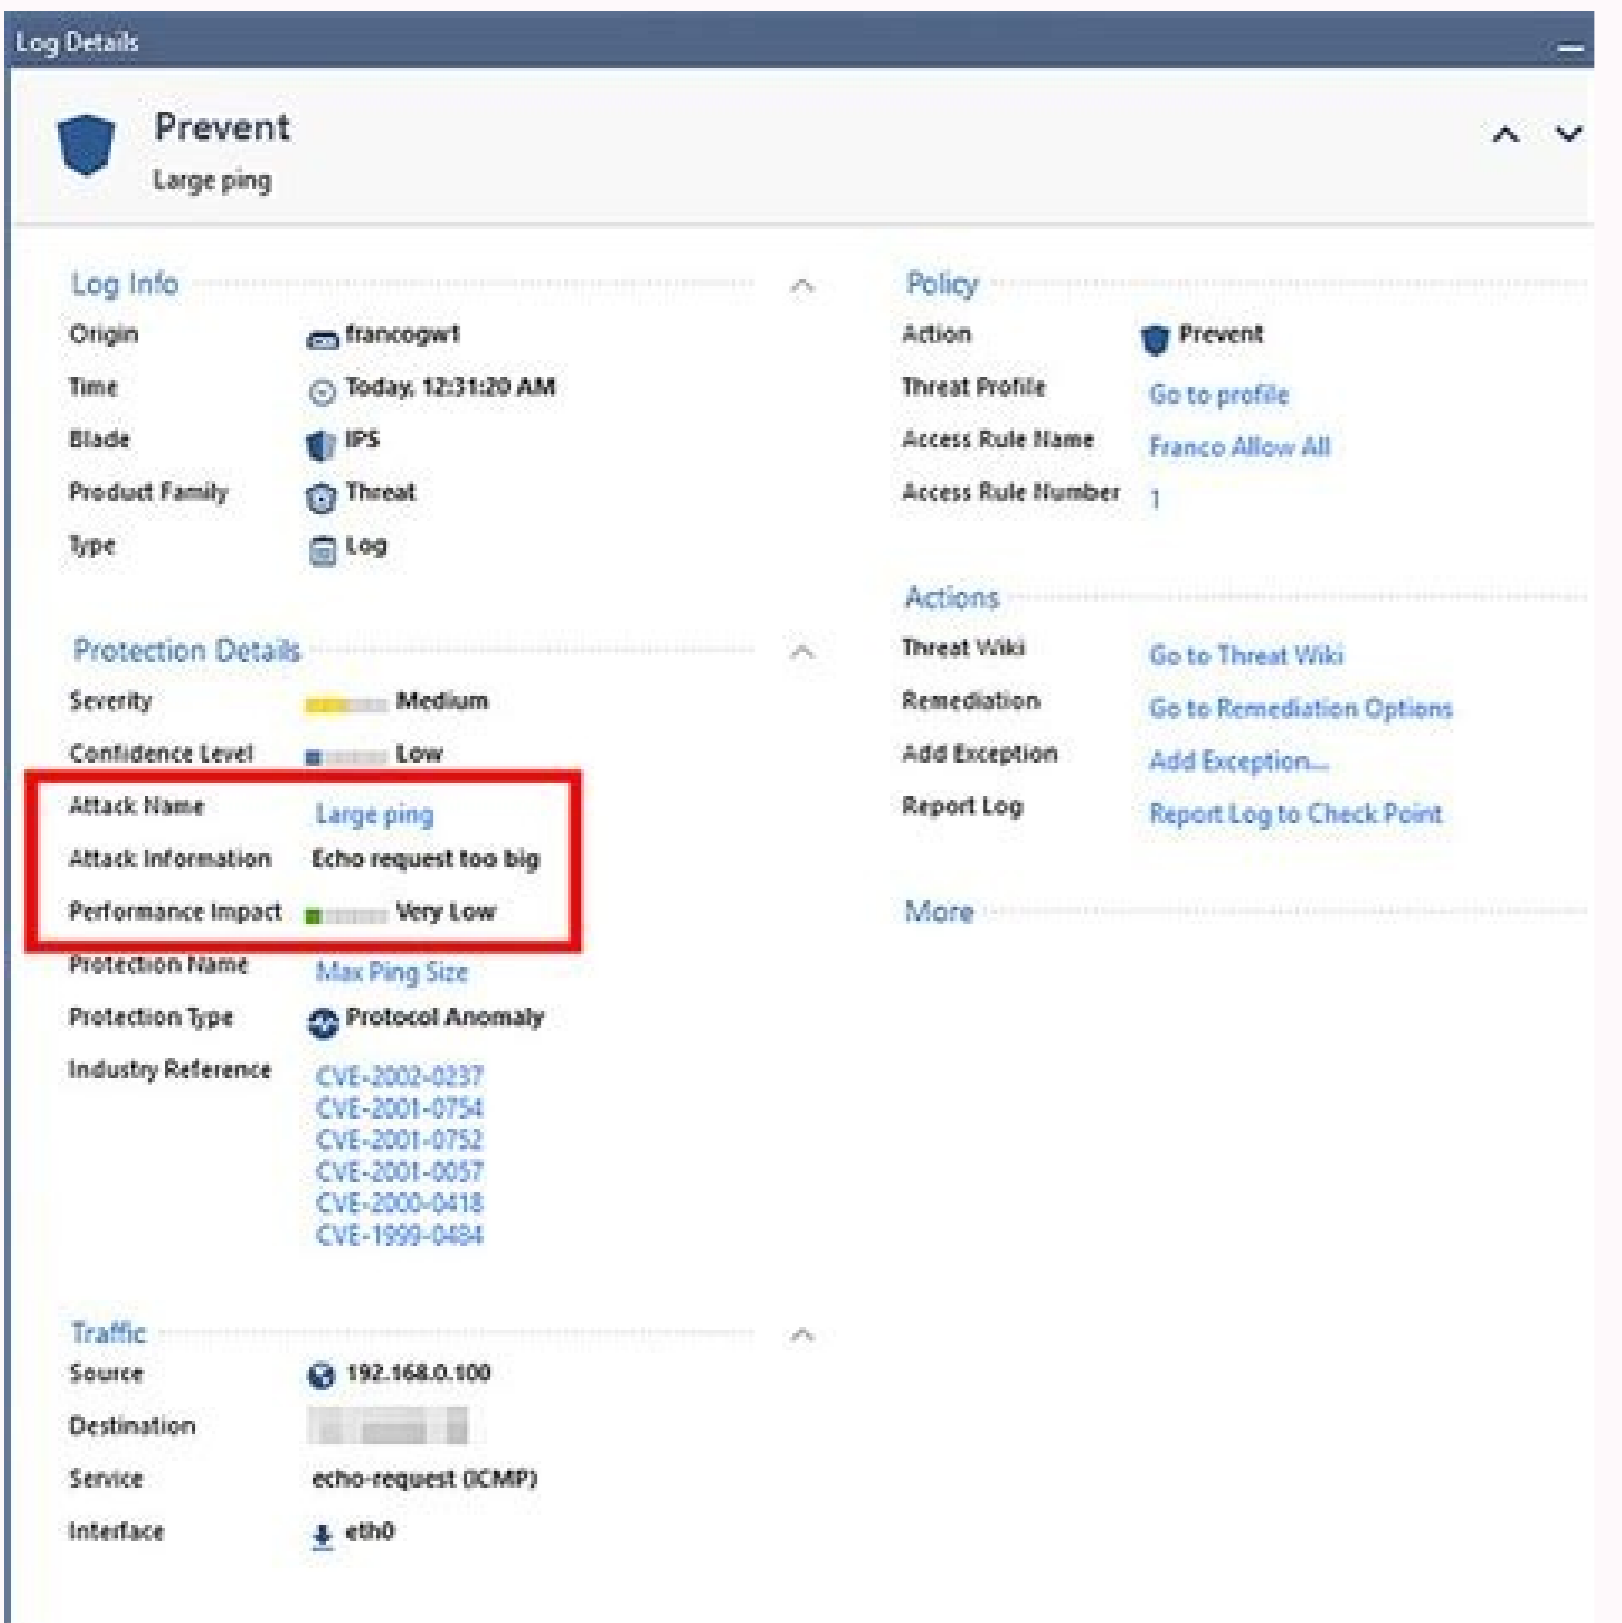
Log Details

Prevent
Large ping

Log Info

| | |
|---|---|
| Origin | francogwt |
| Time | Today, 12:31:20 AM |
| Blade | IPS |
| Product Family | Threat |
| Type | Log |

Protection Details

| | |
|---|---|
| Severity | Medium |
| Confidence Level | Low |
| Attack Name | Large ping |
| Attack Information | Echo request too big |
| Performance Impact | Very Low |
| Protection Name | Max Ping Size |
| Protection Type | Protocol Anomaly |
| Industry Reference | CVE-2002-0237 CVE-2001-0754 CVE-2001-0752 CVE-2001-0057 CVE-2000-0418 CVE-1999-0484 |

Traffic

| | |
|---|---|
| Source | 192.168.0.100 |
| Destination | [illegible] |
| Service | echo-request (ICMP) |
| Interface | eth0 |

Policy

| | |
|---|---|
| Action | Prevent |
| Threat Profile | Go to profile |
| Access Rule Name | Franco Allow All |
| Access Rule Number | 1 |

Actions

| | |
|---|---|
| Threat Wiki | Go to Threat Wiki |
| Remediation | Go to Remediation Options |
| Add Exception | Add Exception... |
| Report Log | Report Log to Check Point |

More